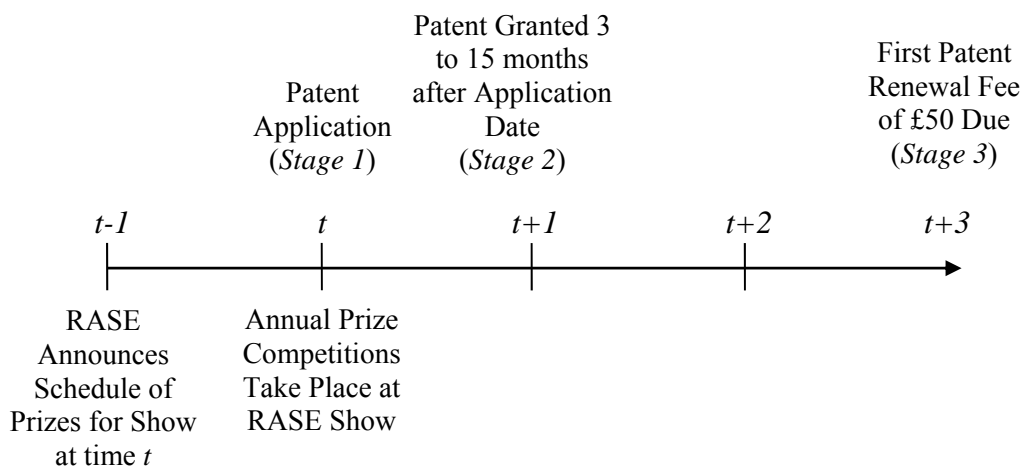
Patent Application (Stage 1)

Patent Granted 3 to 15 months after Application Date (Stage 2)

First Patent Renewal Fee of £50 Due (Stage 3)

$t-1$

$t$

$t+1$

$t+2$

$t+3$

RASE Announces Schedule of Prizes for Show at time $t$

Annual Prize Competitions Take Place at RASE Show